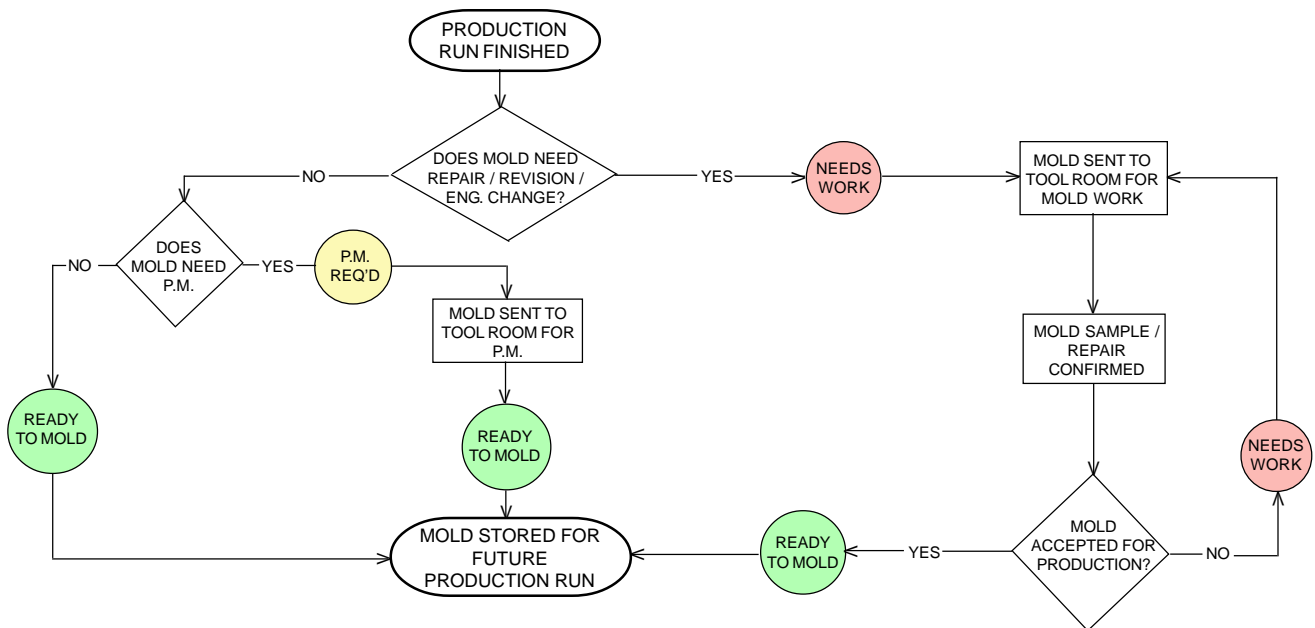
PRODUCTION RUN FINISHED

DOES MOLD NEED REPAIR / REVISION / ENG. CHANGE?

NO

YES

NEEDS WORK

MOLD SENT TO TOOL ROOM FOR MOLD WORK

DOES MOLD NEED P.M.

NO

YES

P.M. REQ'D

MOLD SENT TO TOOL ROOM FOR P.M.

MOLD SAMPLE / REPAIR CONFIRMED

READY TO MOLD

READY TO MOLD

NEEDS WORK

MOLD ACCEPTED FOR PRODUCTION?

YES

NO

READY TO MOLD

MOLD STORED FOR FUTURE PRODUCTION RUN